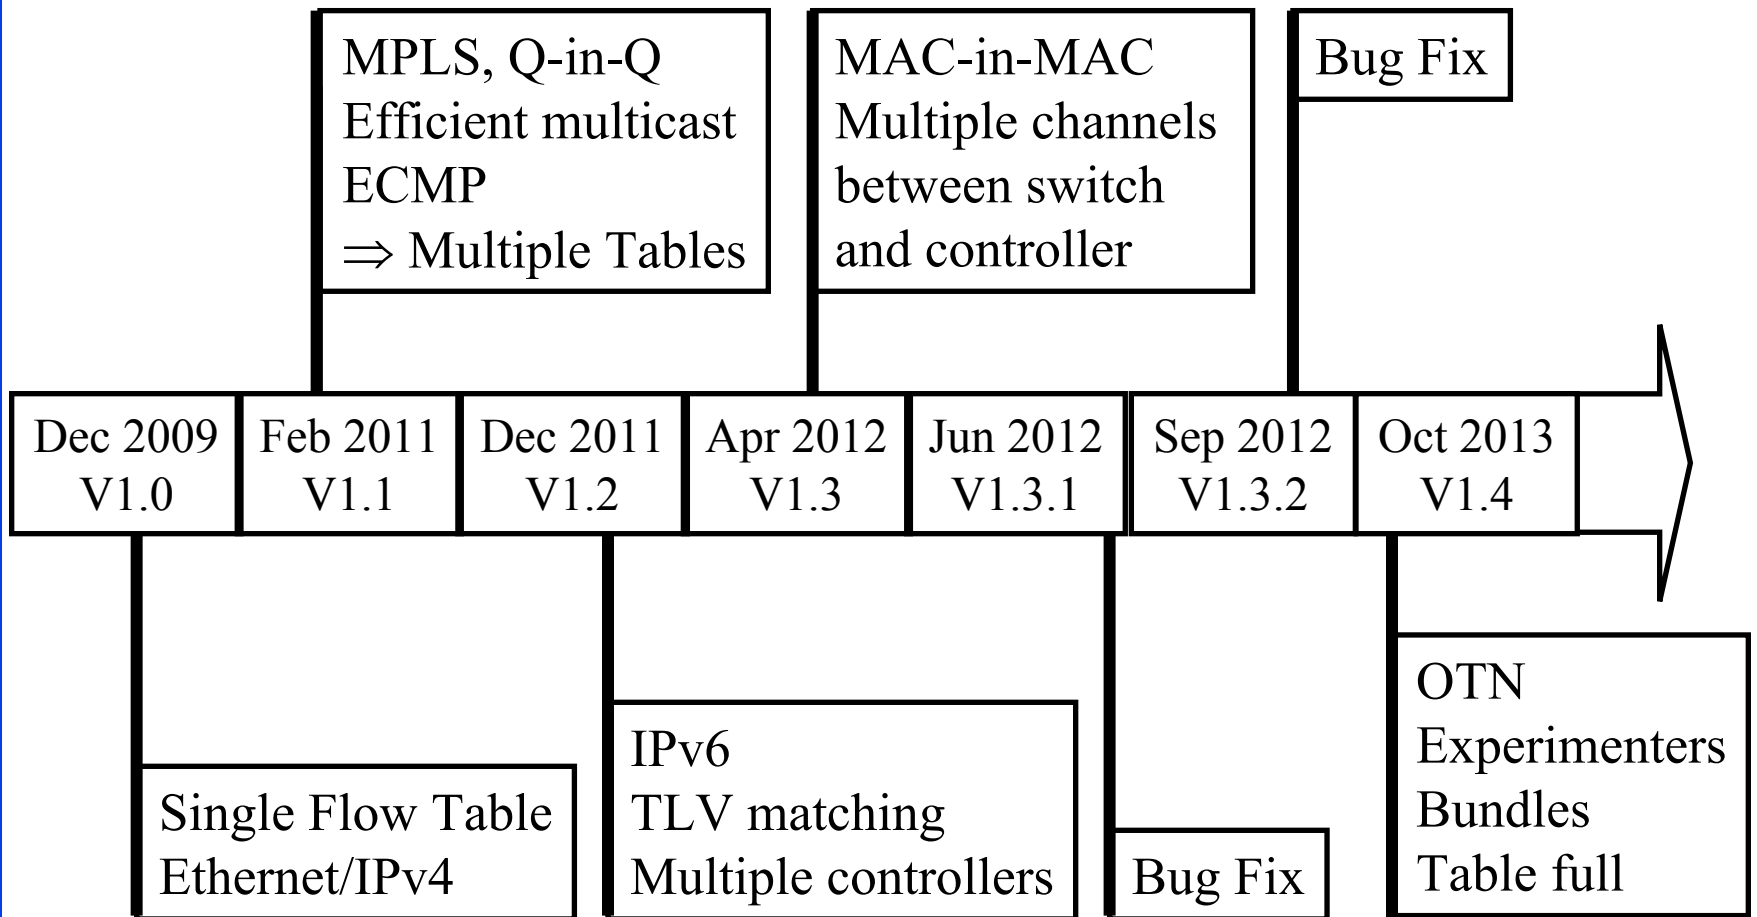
MPLS, Q-in-Q
Efficient multicast
ECMP
$\Rightarrow$ Multiple Tables

MAC-in-MAC
Multiple channels
between switch
and controller

Bug Fix

Dec 2009
V1.0

Feb 2011
V1.1

Dec 2011
V1.2

Apr 2012
V1.3

Jun 2012
V1.3.1

Sep 2012
V1.3.2

Oct 2013
V1.4

Single Flow Table
Ethernet/IPv4

IPv6
TLV matching
Multiple controllers

Bug Fix

OTN
Experimenters
Bundles
Table full